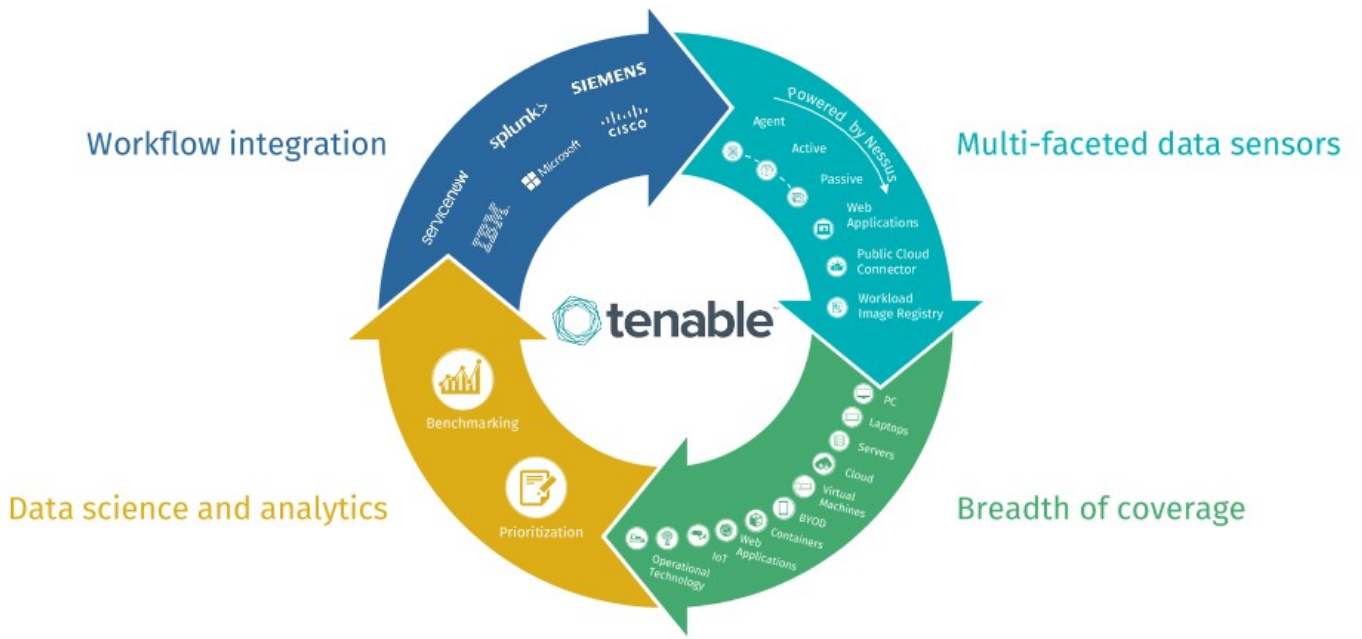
Workflow integration

SIEMENS
splunk>
cisco
Microsoft
servicenow
IBM

Multi-faceted data sensors

Powered by Nessus
Agent
Active
Passive
Web Applications
Public Cloud Connector
Workload Image Registry

tenable

Breadth of coverage

PC
Laptops
Servers
Cloud
Virtual Machines
BYOD
Containers
Web Applications
IoT
Operational Technology

Data science and analytics

Benchmarking
Prioritization